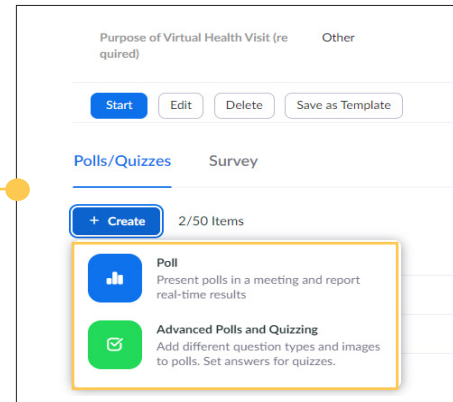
Purpose of Virtual Health Visit (required) Other

Start Edit Delete Save as Template

Polls/Quizzes Survey

+ Create 2/50 Items

Poll
Present polls in a meeting and report real-time results

Advanced Polls and Quizzing
Add different question types and images to polls. Set answers for quizzes.